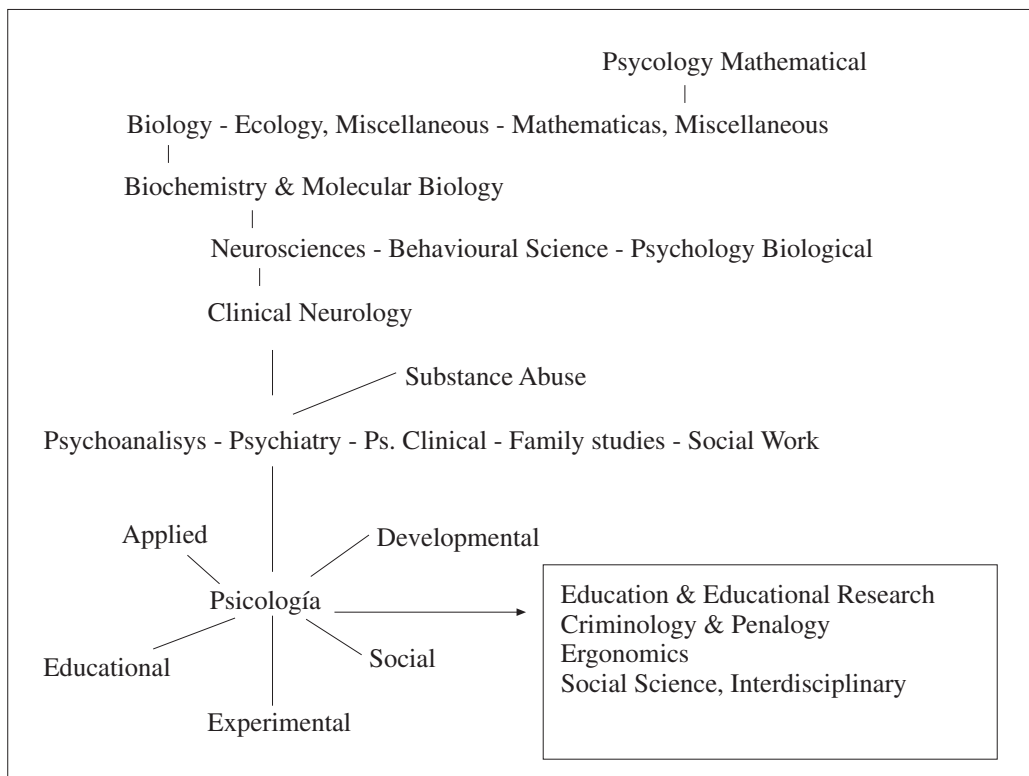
Psycology Mathematical

Biology - Ecology, Miscellaneous - Mathematicas, Miscellaneous

Biochemistry & Molecular Biology

Neurosciences - Behavioural Science - Psychology Biological

Clinical Neurology

Substance Abuse

Psychoanalisys - Psychiatry - Ps. Clinical - Family studies - Social Work

Applied

Developmental

Psicología

Educational

Social

Experimental

Education & Educational Research
Criminology & Penalogy
Ergonomics
Social Science, Interdisciplinary